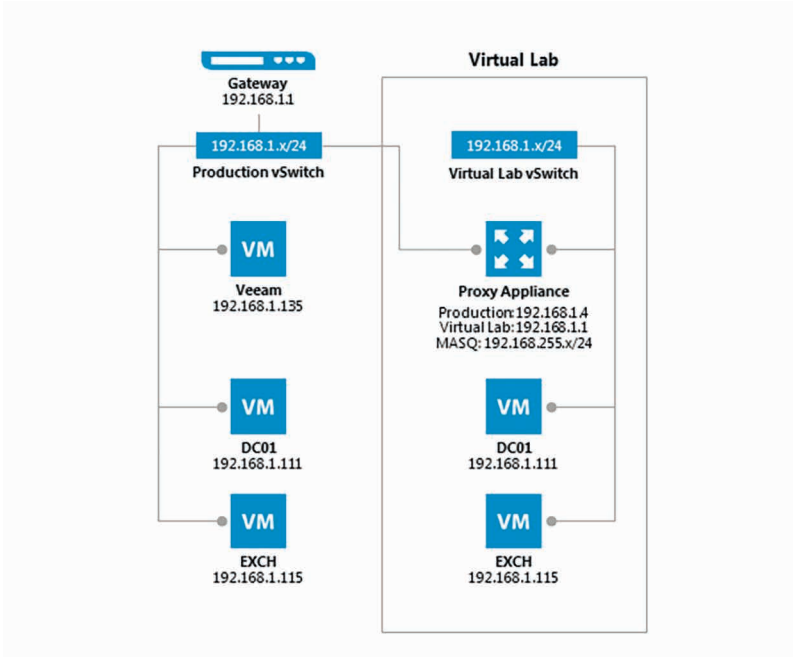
Gateway
192.168.1.1

192.168.1.x/24
Production vSwitch

VM
Veeam
192.168.1.135

VM
DC01
192.168.1.111

VM
EXCH
192.168.1.115

Virtual Lab

192.168.1.x/24
Virtual Lab vSwitch

Proxy Appliance
Production:192.168.1.4
Virtual Lab:192.168.1.1
MASQ: 192.168.255.x/24

VM
DC01
192.168.1.111

VM
EXCH
192.168.1.115